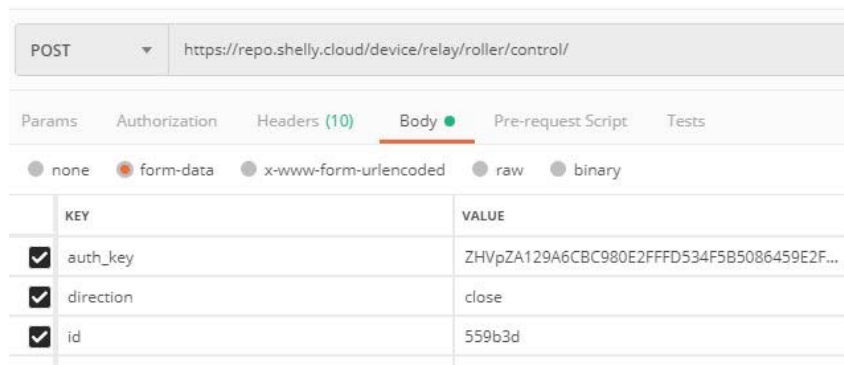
POST ▾ https://repo.shelly.cloud/device/relay/roller/control/

Params Authorization Headers (10) Body ● Pre-request Script Tests

none form-data x-www-form-urlencoded raw binary

| | KEY | VALUE |
|---|---|---|
| ☑ | auth_key | ZHVpZA129A6CBC980E2FFFD534F5B5086459E2F... |
| ☑ | direction | close |
| ☑ | id | 559b3d |